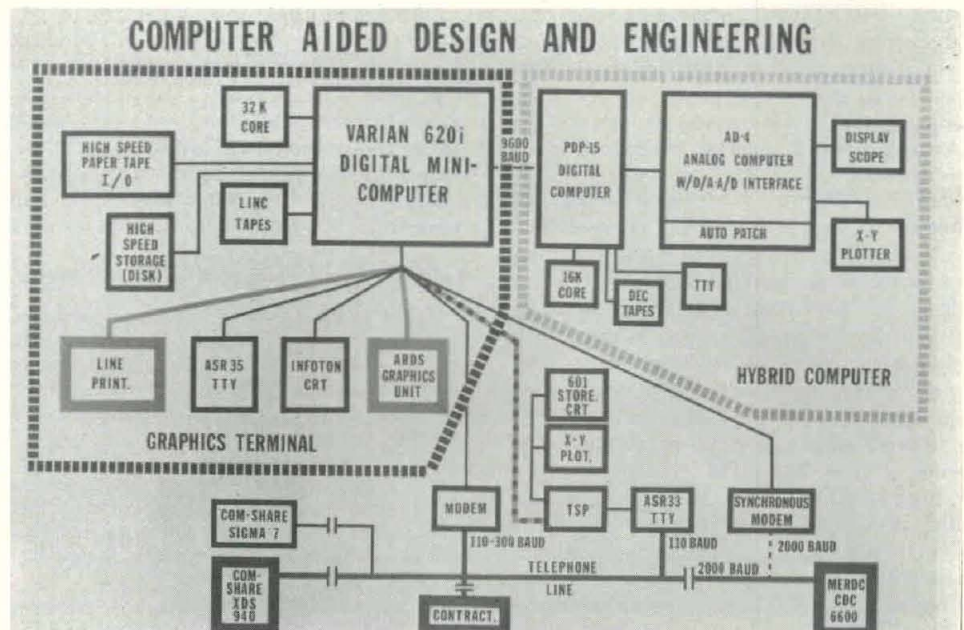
COMPUTER AIDED DESIGN AND ENGINEERING

32 K CORE

VARIAN 620i DIGITAL MINI-COMPUTER

HIGH SPEED PAPER TAPE I/O

LINC TAPES

HIGH SPEED STORAGE (DISK)

9600 BAUD

PDP-15 DIGITAL COMPUTER

16K CORE

DEC TAPES

TTY

AD-4 ANALOG COMPUTER W/D/A-A/D INTERFACE

AUTO PATCH

DISPLAY SCOPE

X-Y PLOTTER

LINE PRINT.

ASR 35 TTY

INFOTON CRT

ARDS GRAPHICS UNIT

GRAPHICS TERMINAL

HYBRID COMPUTER

601 STORE. CRT

X-Y PLOT.

TSP

ASR33 TTY

MODEM

SYNCHRONOUS MODEM

COM-SHARE SIGMA 7

COM-SHARE XDS 940

110-300 BAUD

110 BAUD

2000 BAUD

TELEPHONE LINE

2000 BAUD

CONTRACT.

MERDC CDC 6600